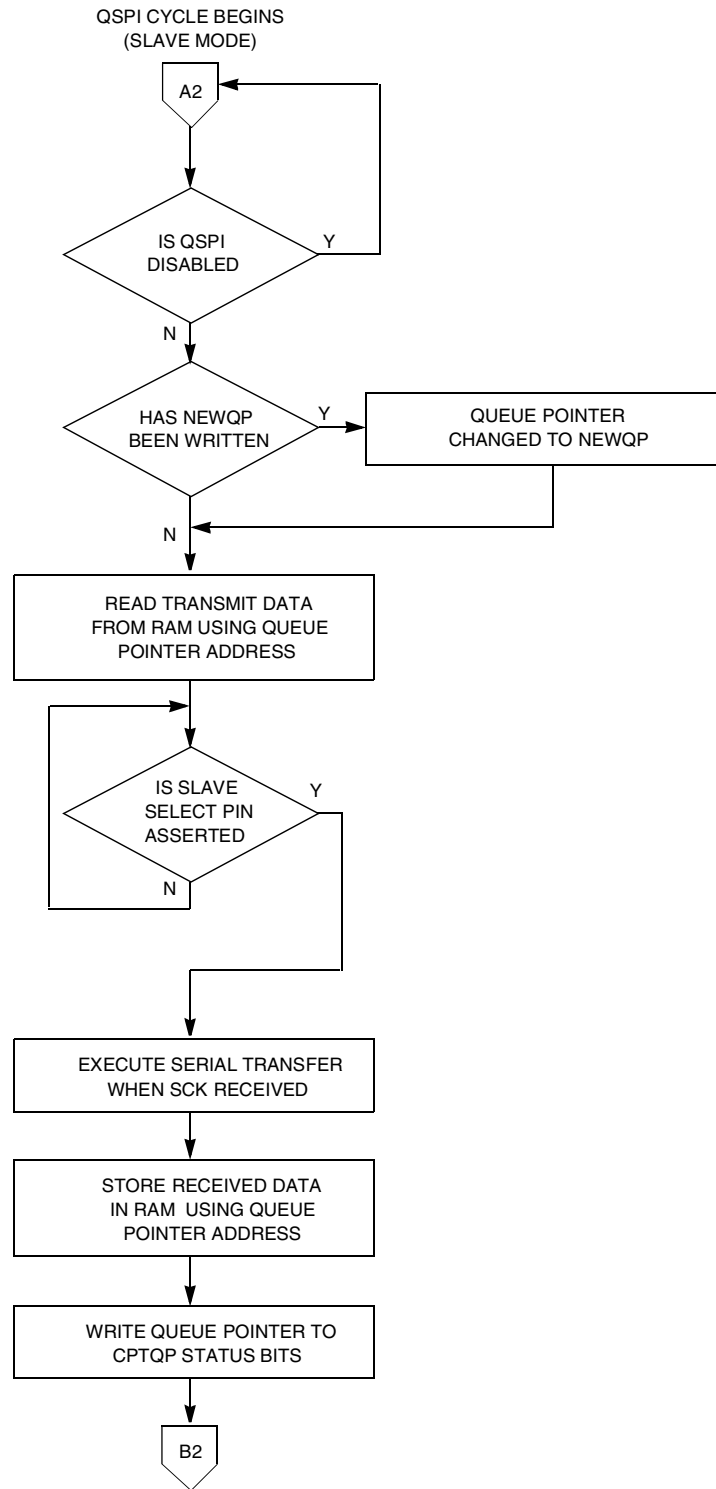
QSPI CYCLE BEGINS
(SLAVE MODE)

A2

IS QSPI
DISABLED

Y

N

HAS NEWQP
BEEN WRITTEN

Y

QUEUE POINTER
CHANGED TO NEWQP

N

READ TRANSMIT DATA
FROM RAM USING QUEUE
POINTER ADDRESS

IS SLAVE
SELECT PIN
ASSERTED

Y

N

EXECUTE SERIAL TRANSFER
WHEN SCK RECEIVED

STORE RECEIVED DATA
IN RAM USING QUEUE
POINTER ADDRESS

WRITE QUEUE POINTER TO
CPTQP STATUS BITS

B2